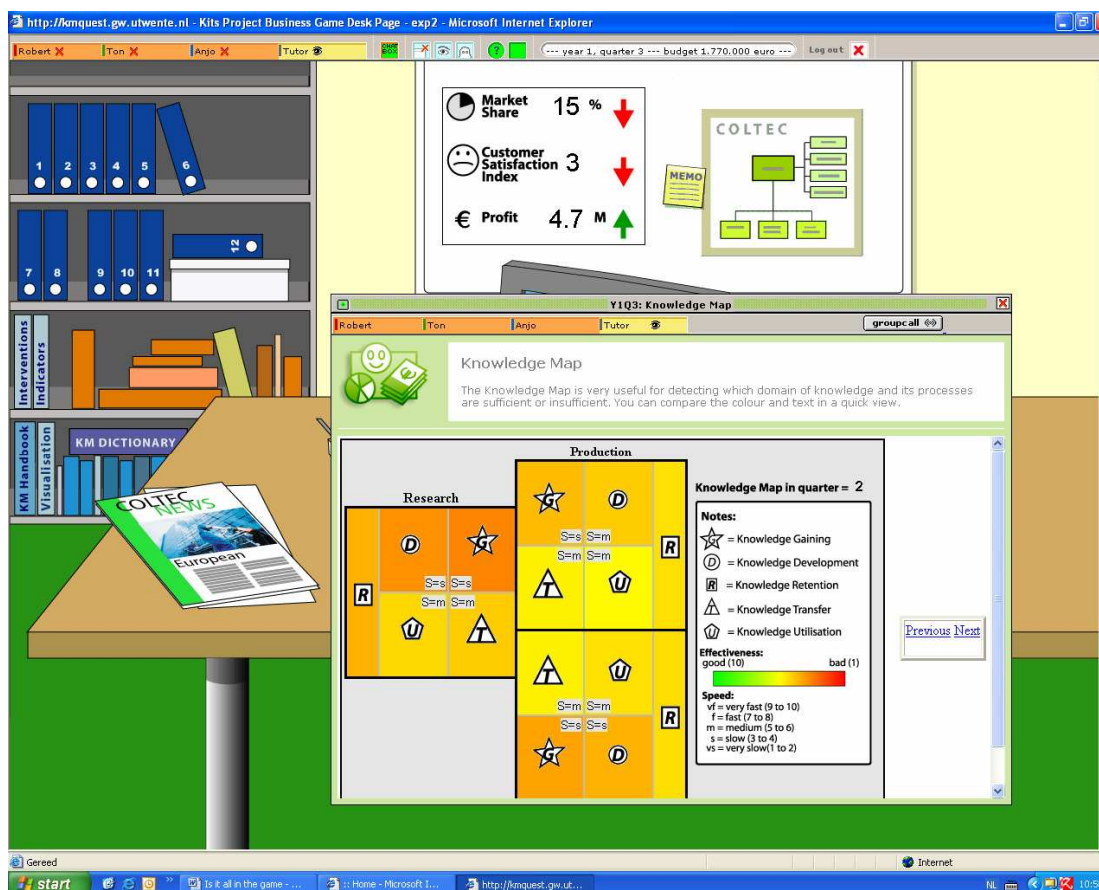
http://kmquest.gw.utwente.nl - Kits Project Business Game Desk Page - exp2 - Microsoft Internet Explorer

Robert Ton Anjo Tutor

--- year 1, quarter 3 --- budget 1.770.000 euro ---

Log out

1 2 3 4 5 6

7 8 9 10 11 12

Interventions Indicators

KM Handbook Visualisation

KM DICTIONARY

COLTEC NEWS European

Market Share 15 %

Customer Satisfaction Index 3

€ Profit 4.7 M

COLTEC

MEMO

Y1Q3: Knowledge Map

Robert Ton Anjo Tutor

groupcall

Knowledge Map

The Knowledge Map is very useful for detecting which domain of knowledge and its processes are sufficient or insufficient. You can compare the colour and text in a quick view.

Research

Production

Knowledge Map in quarter = 2

Notes:
G = Knowledge Gaining
D = Knowledge Development
R = Knowledge Retention
T = Knowledge Transfer
U = Knowledge Utilisation

Effectiveness:
good (10) bad (1)

Speed:
vf = very fast (9 to 10)
f = fast (7 to 8)
m = medium (5 to 6)
s = slow (3 to 4)
vs = very slow(1 to 2)

D G S=s S=s S=m S=m R U T

G D S=s S=m S=m S=m R T U

T U S=m S=m S=s S=s R G D

Previous Next

Gereed

Internet

start

Is it all in the game - ...

:: Home - Microsoft I...

http://kmquest.gw.ut...

NL 10:5